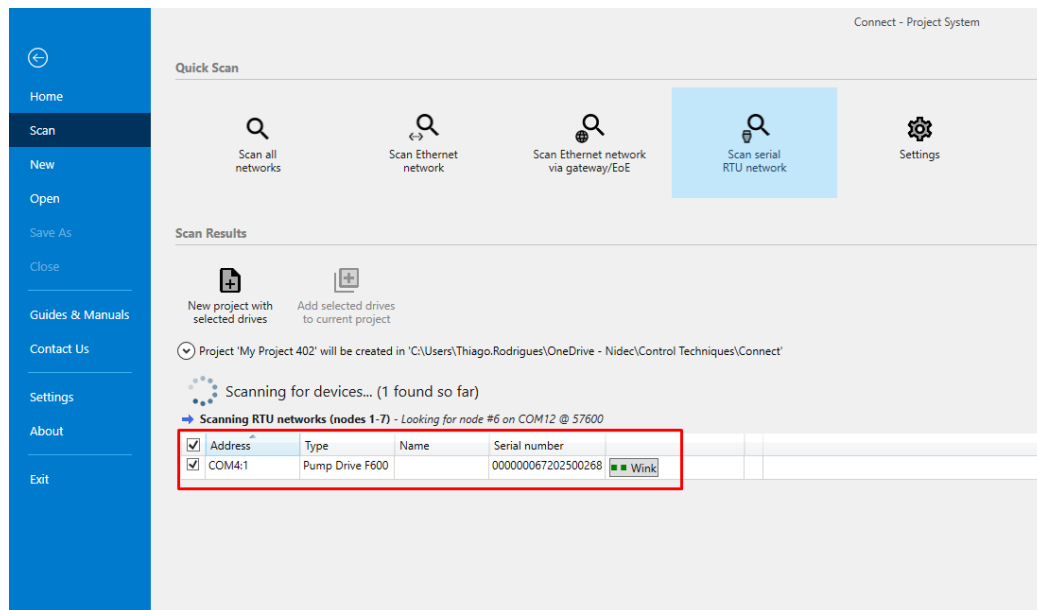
Home
Scan
New
Open
Save As
Close
Guides & Manuals
Contact Us
Settings
About
Exit

Connect - Project System

Quick Scan

Scan all networks
Scan Ethernet network
Scan Ethernet network via gateway/EoE
Scan serial RTU network
Settings

Scan Results

New project with selected drives
Add selected drives to current project

Project 'My Project 402' will be created in 'C:\Users\Thiago.Rodrigues\OneDrive - Nidec\Control Techniques\Connect'

Scanning for devices... (1 found so far)

Scanning RTU networks (nodes 1-7) - Looking for node #6 on COM12 @ 57600

| ☑ | Address | Type | Name | Serial number | |
|---|---|---|---|---|---|
| ☑ | COM4:1 | Pump Drive F600 | | 000000067202500268 | Wink |